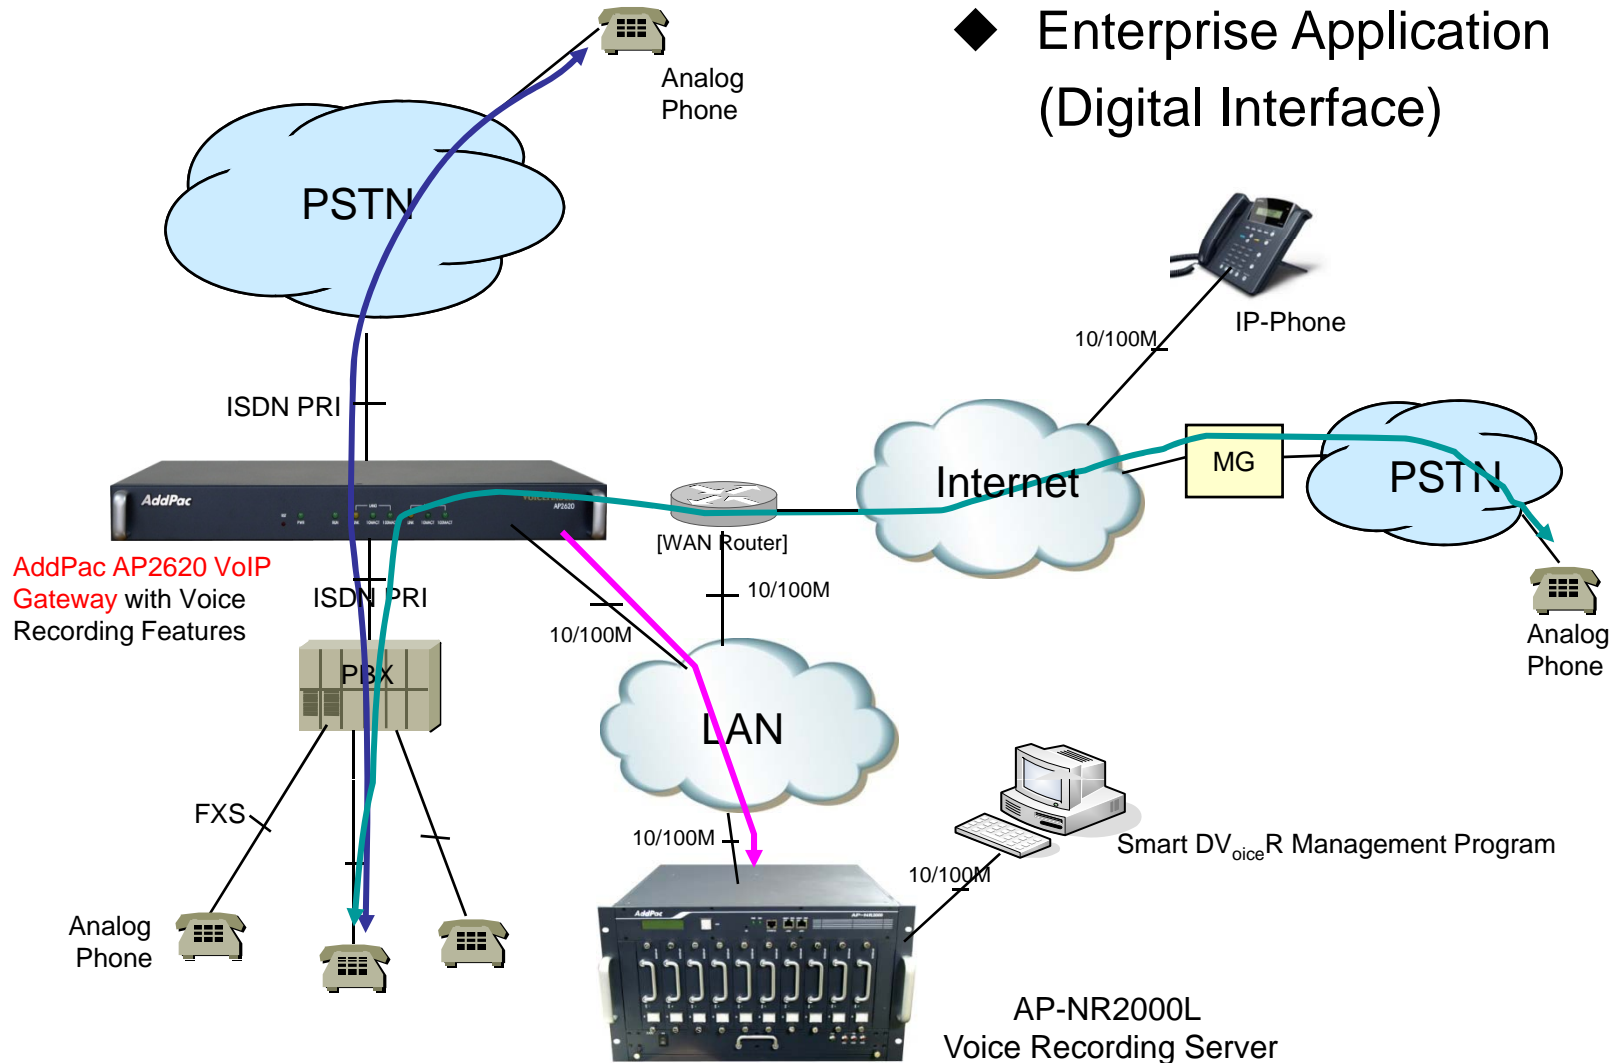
◆ Enterprise Application (Digital Interface)

Analog Phone

PSTN

ISDN PRI

AddPac

AddPac AP2620 VoIP Gateway with Voice Recording Features

ISDN PRI

PBX

FXS

Analog Phone

IP-Phone

10/100M

Internet

MG

PSTN

[WAN Router]

10/100M

10/100M

LAN

Analog Phone

10/100M

10/100M

Smart DV$_{oice}$R Management Program

AP-NR2000L
Voice Recording Server